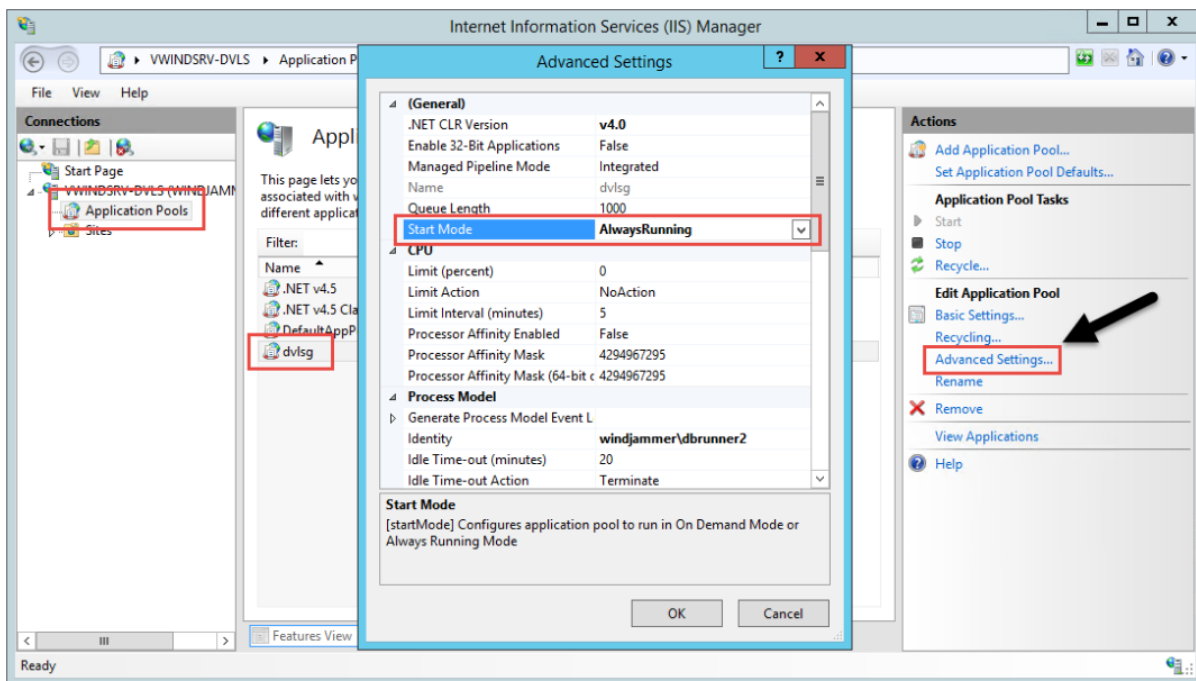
Internet Information Services (IIS) Manager

VWINDSRV-DVLS ▸ Application P

File View Help

Connections

Start Page
VWINDSRV-DVLS (WINDJAMM
Application Pools
Sites

Appli

This page lets yo
associated with v
different applicat

Filter:

Name
.NET v4.5
.NET v4.5 Cla
DefaultAppP
dvlsg

Features View

Advanced Settings

| (General) | |
|---|---|
| .NET CLR Version | v4.0 |
| Enable 32-Bit Applications | False |
| Managed Pipeline Mode | Integrated |
| Name | dvlsg |
| Queue Length | 1000 |
| Start Mode | AlwaysRunning |
| CPU | |
| Limit (percent) | 0 |
| Limit Action | NoAction |
| Limit Interval (minutes) | 5 |
| Processor Affinity Enabled | False |
| Processor Affinity Mask | 4294967295 |
| Processor Affinity Mask (64-bit c | 4294967295 |
| Process Model | |
| Generate Process Model Event L | |
| Identity | windjammer\dbrunner2 |
| Idle Time-out (minutes) | 20 |
| Idle Time-out Action | Terminate |

Start Mode
[startMode] Configures application pool to run in On Demand Mode or Always Running Mode

OK Cancel

Actions
Add Application Pool...
Set Application Pool Defaults...
Application Pool Tasks
Start
Stop
Recycle...
Edit Application Pool
Basic Settings...
Recycling...
Advanced Settings...
Rename
Remove
View Applications
Help

Ready